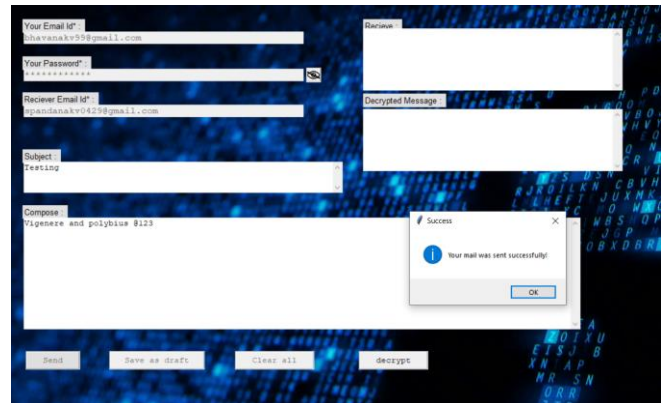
Your Email Id* :
bhavanakv99@gmail.com

Your Password* :
************

Reciever Email Id* :
spandanakv0429@gmail.com

Subject :
Testing

Compose :
Vigenere and polybius @123

Recieve :

Decrypted Message :

Success

Your mail was sent successfully!

OK

Send

Save as draft

Clear all

decrypt